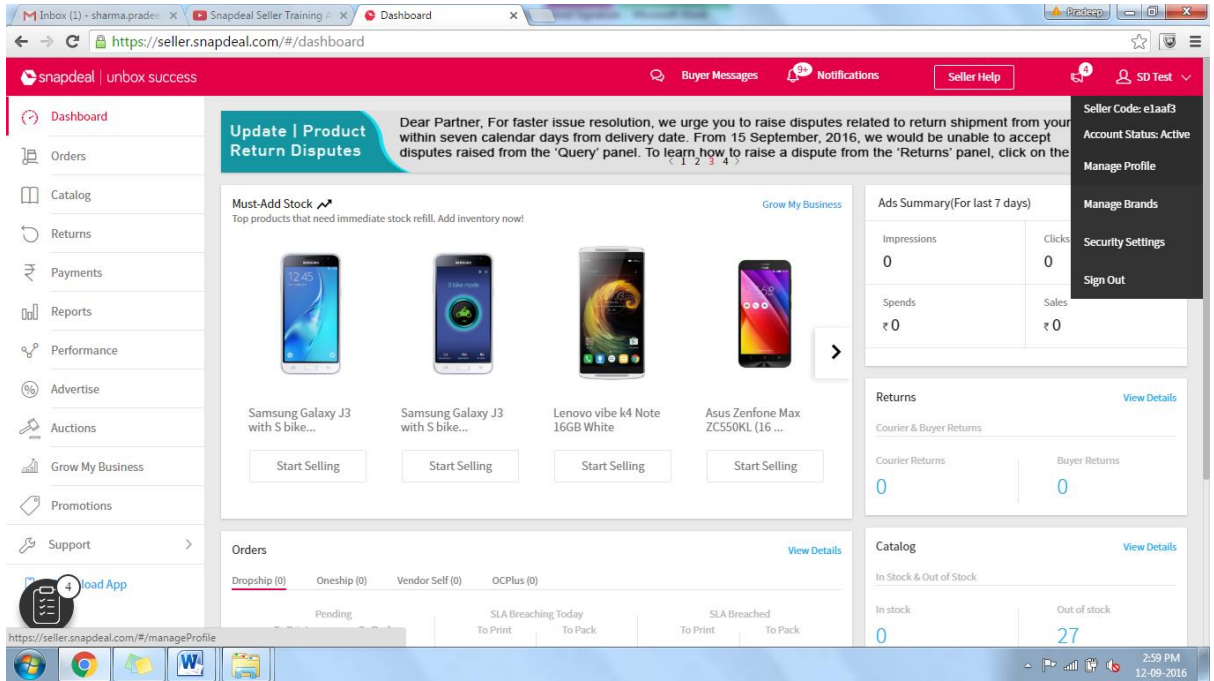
M Inbox (1) - sharma.pradee × Snapdeal Seller Training × Dashboard ×

Pradeep

https://seller.snapdeal.com/#/dashboard

snapdeal | unbox success

Buyer Messages 9+ Notifications Seller Help 4 SD Test

Seller Code: e1aaf3
Account Status: Active
Manage Profile
Manage Brands
Security Settings
Sign Out

Dashboard
Orders
Catalog
Returns
Payments
Reports
Performance
Advertise
Auctions
Grow My Business
Promotions
Support
4 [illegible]load App

Update | Product Return Disputes

Dear Partner, For faster issue resolution, we urge you to raise disputes related to return shipment from your within seven calendar days from delivery date. From 15 September, 2016, we would be unable to accept disputes raised from the 'Query' panel. To learn how to raise a dispute from the 'Returns' panel, click on the

1 2 3 4

Must-Add Stock
Top products that need immediate stock refill. Add inventory now!

Grow My Business

Samsung Galaxy J3 with S bike...
Start Selling

Samsung Galaxy J3 with S bike...
Start Selling

Lenovo vibe k4 Note 16GB White
Start Selling

Asus Zenfone Max ZC550KL (16 ...
Start Selling

Ads Summary(For last 7 days)

Impressions
0

Clicks
0

Spends
₹0

Sales
₹0

Returns
View Details
Courier & Buyer Returns
Courier Returns
0
Buyer Returns
0

Orders
View Details
Dropship (0) Oneship (0) Vendor Self (0) OCPlus (0)
Pending
SLA Breaching Today
To Print To Pack
SLA Breached
To Print To Pack

Catalog
View Details
In Stock & Out of Stock
In stock
0
Out of stock
27

https://seller.snapdeal.com/#/manageProfile

2:59 PM
12-09-2016